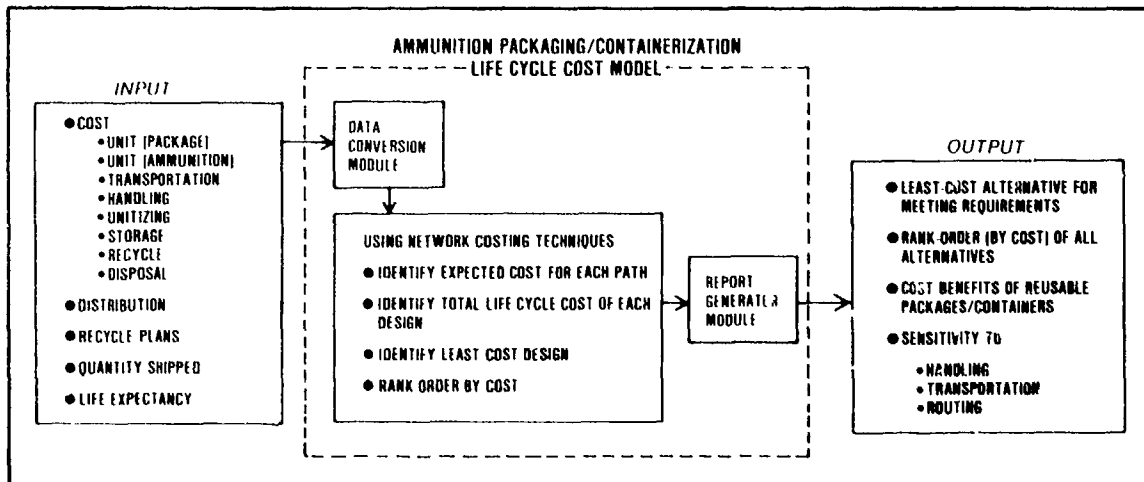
AMMUNITION PACKAGING/CONTAINERIZATION
LIFE CYCLE COST MODEL

INPUT

● COST
• UNIT (PACKAGE)
• UNIT (AMMUNITION)
• TRANSPORTATION
• HANDLING
• UNITIZING
• STORAGE
• RECYCLE
• DISPOSAL

● DISTRIBUTION

● RECYCLE PLANS

● QUANTITY SHIPPED

● LIFE EXPECTANCY

DATA CONVERSION MODULE

USING NETWORK COSTING TECHNIQUES

● IDENTIFY EXPECTED COST FOR EACH PATH

● IDENTIFY TOTAL LIFE CYCLE COST OF EACH DESIGN

● IDENTIFY LEAST COST DESIGN

● RANK ORDER BY COST

REPORT GENERATOR MODULE

OUTPUT

● LEAST-COST ALTERNATIVE FOR MEETING REQUIREMENTS

● RANK-ORDER (BY COST) OF ALL ALTERNATIVES

● COST BENEFITS OF REUSABLE PACKAGES/CONTAINERS

● SENSITIVITY TO
• HANDLING
• TRANSPORTATION
• ROUTING